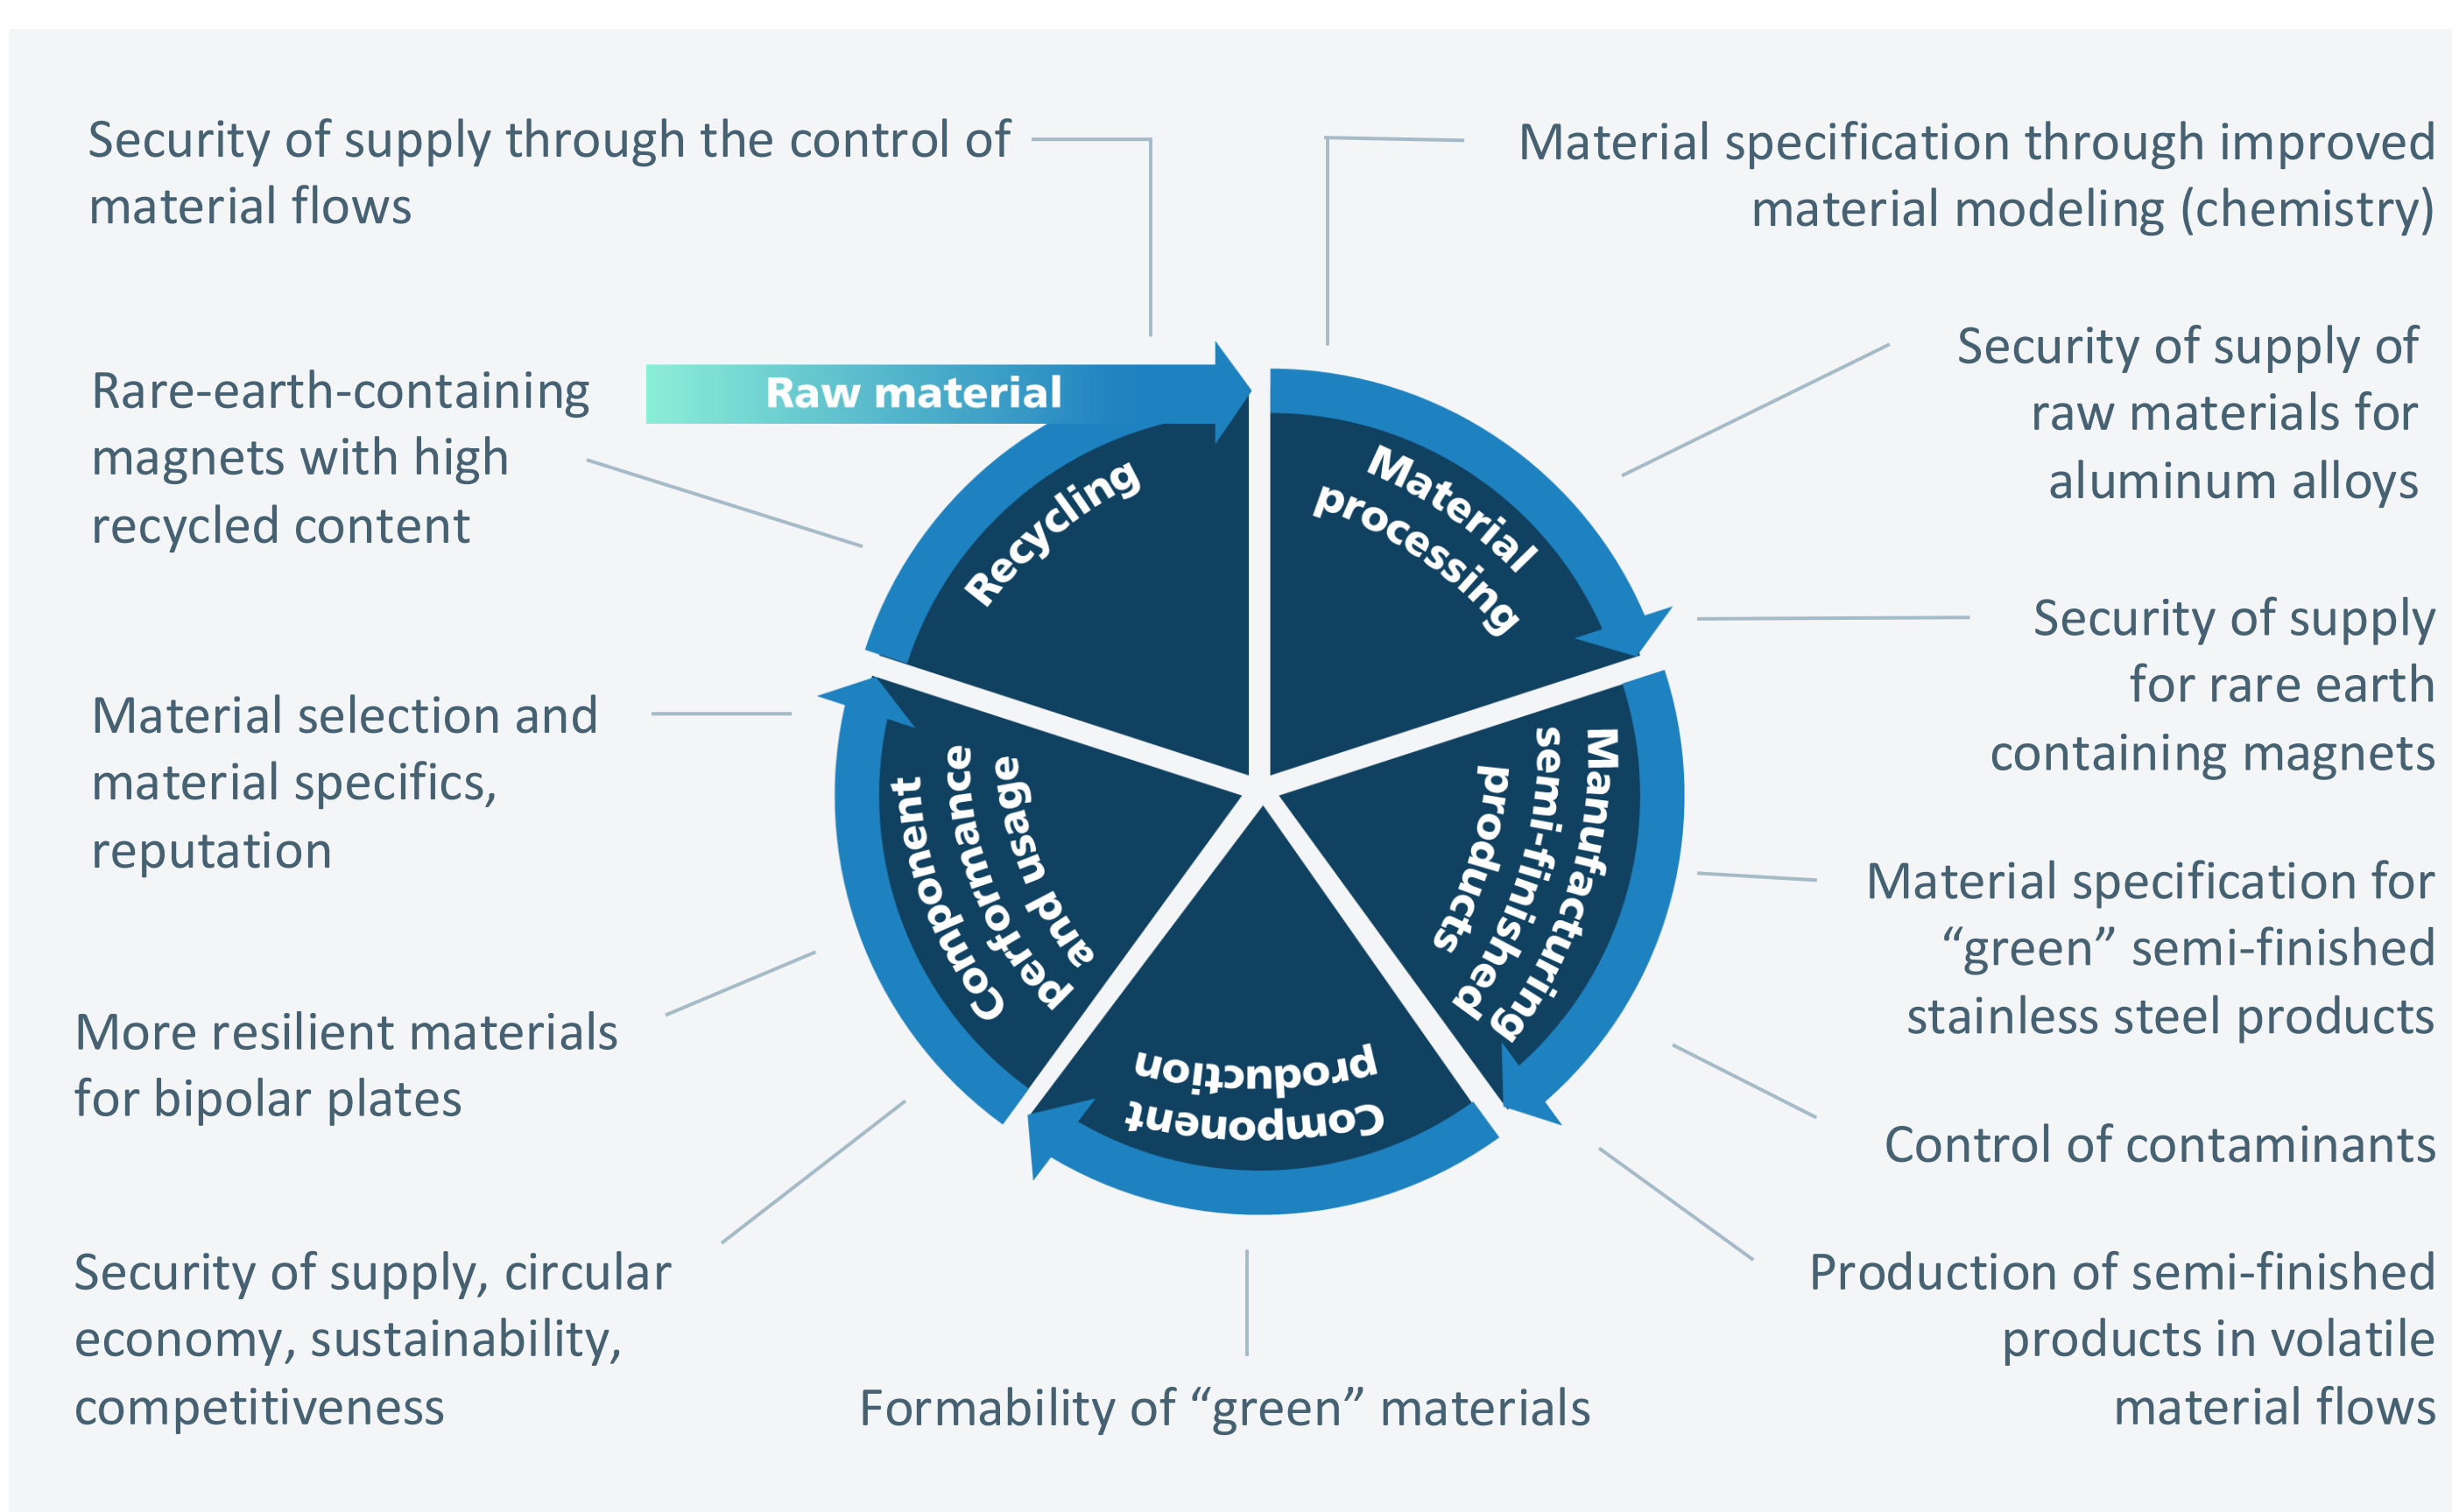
Security of supply through the control of material flows

Material specification through improved material modeling (chemistry)

Rare-earth-containing magnets with high recycled content

Raw material

Security of supply of raw materials for aluminum alloys

Recycling

Material processing

Security of supply for rare earth containing magnets

Material selection and material specifics, reputation

Component Conformance and usage perf

Manufacturing semi-finished products

Material specification for “green” semi-finished stainless steel products

More resilient materials for bipolar plates

Component production

Control of contaminants

Security of supply, circular economy, sustainability, competitiveness

Formability of “green” materials

Production of semi-finished products in volatile material flows